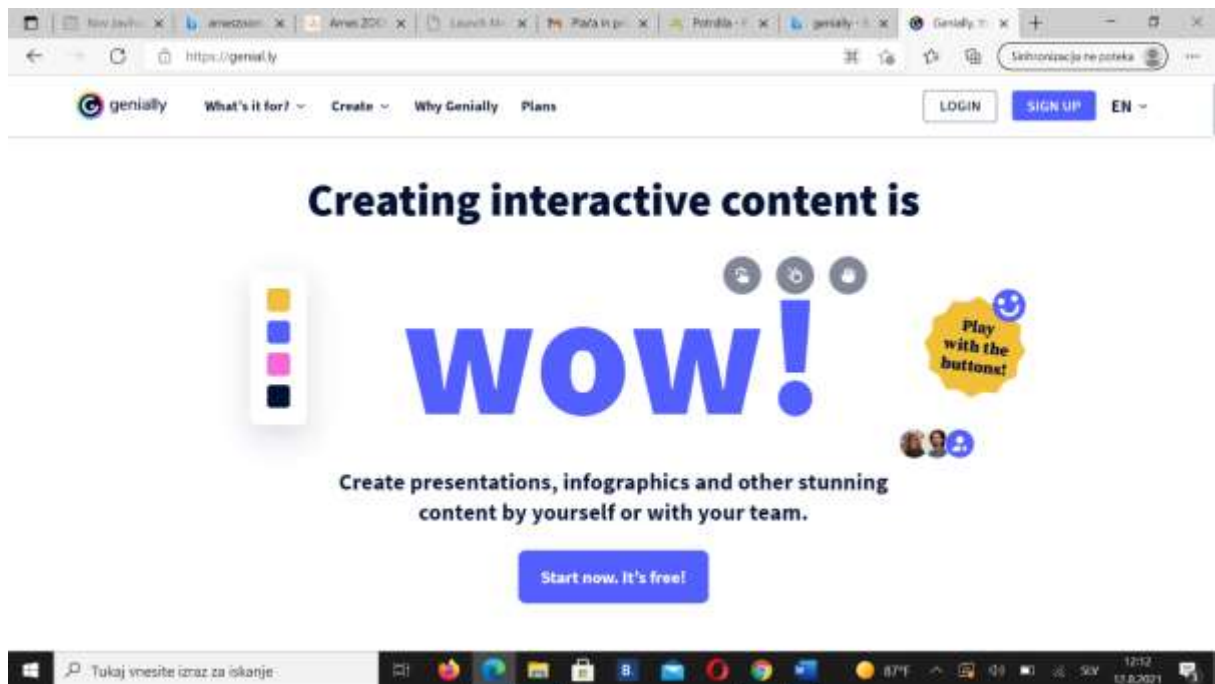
Nov zavihe | arnesmooc | Arnes ZOO | Launch M | Plača in pr | Potrdila | genially | Genially

https://genial.ly

Sinhronizacija ne poteka

genially What's it for? Create Why Genially Plans LOGIN SIGN UP EN

Creating interactive content is

wow!

Play with the buttons!

Create presentations, infographics and other stunning content by yourself or with your team.

Start now. It's free!

Tukaj vnesite izraz za iskanje

87°F SLV 12:12 17.8.2021